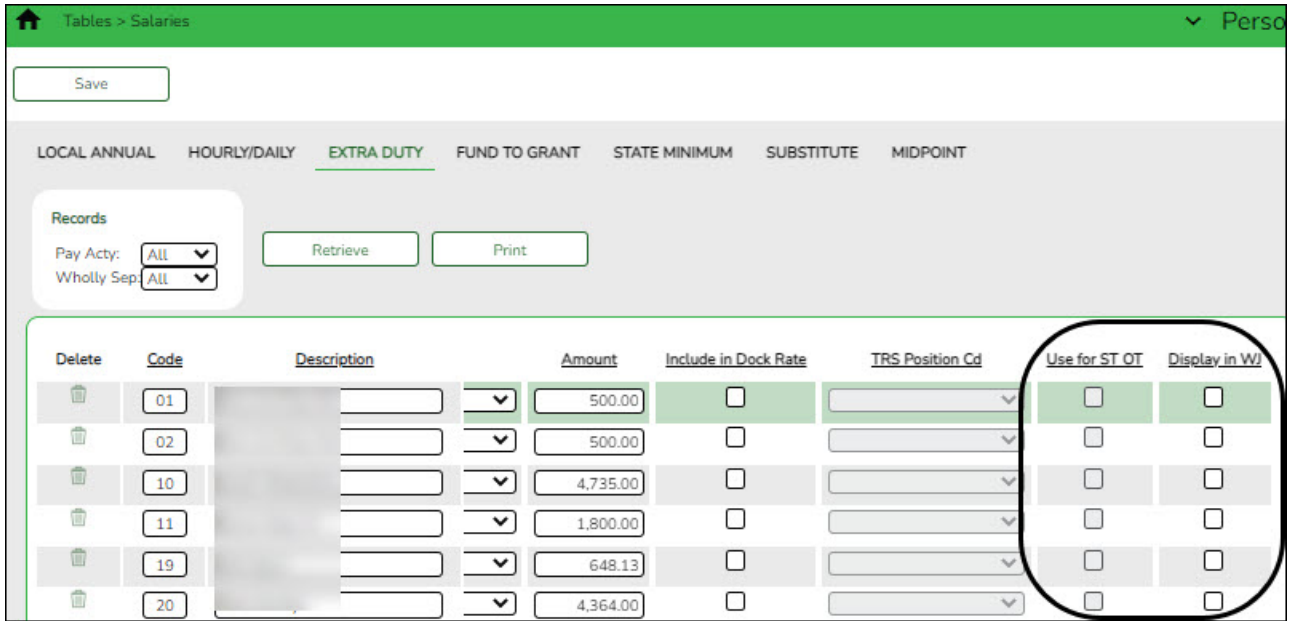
Tables > Salaries

Perso

Save

LOCAL ANNUAL HOURLY/DAILY EXTRA DUTY FUND TO GRANT STATE MINIMUM SUBSTITUTE MIDPOINT

Records

Pay Acty: All

Wholly Sep: All

Retrieve

Print

| Delete | Code | Description | | Amount | Include in Dock Rate | TRS Position Cd | Use for ST OT | Display in WJ |
|---|---|---|---|---|---|---|---|---|
| | 01 | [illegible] | | 500.00 | | | | |
| | 02 | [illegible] | | 500.00 | | | | |
| | 10 | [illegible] | | 4,735.00 | | | | |
| | 11 | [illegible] | | 1,800.00 | | | | |
| | 19 | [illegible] | | 648.13 | | | | |
| | 20 | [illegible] | | 4,364.00 | | | | |